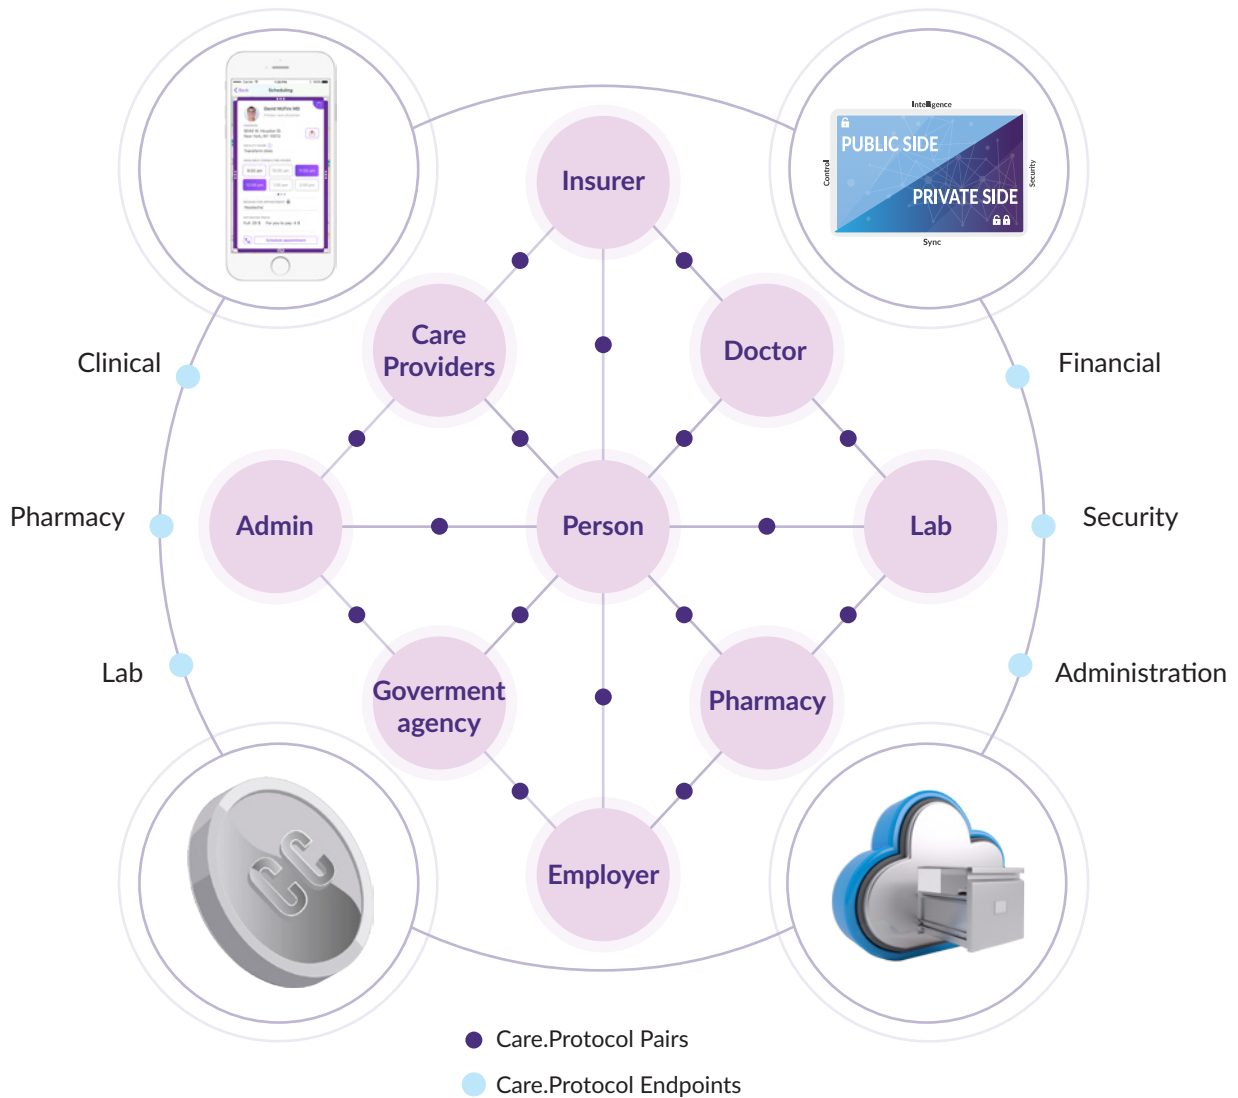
Intelligence
PUBLIC SIDE
PRIVATE SIDE
Control
Security
Sync

Insurer

Care Providers

Doctor

Clinical

Financial

Pharmacy

Admin

Person

Lab

Security

Lab

Goverment agency

Pharmacy

Administration

Employer

Care.Protocol Pairs

Care.Protocol Endpoints